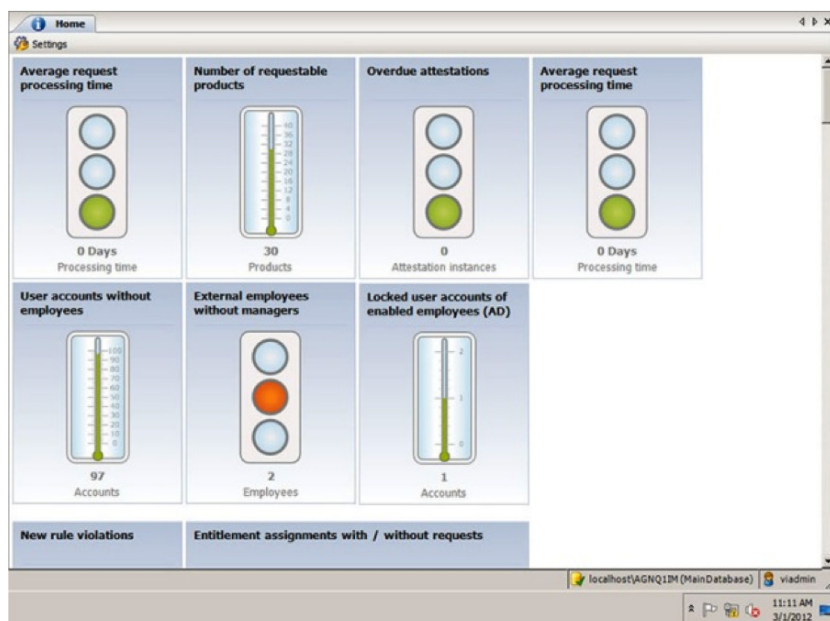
Home

Settings

Average request processing time

0 Days
Processing time

Number of requestable products

40
36
32
28
24
20
16
12
8
4
0

30
Products

Overdue attestations

0
Attestation instances

Average request processing time

0 Days
Processing time

User accounts without employees

100
90
80
70
60
50
40
30
20
10
0

97
Accounts

External employees without managers

2
Employees

Locked user accounts of enabled employees (AD)

2
1
0

1
Accounts

New rule violations

Entitlement assignments with / without requests

localhost\AGNQ1IM (MainDatabase) | viadmin

11:11 AM
3/1/2012